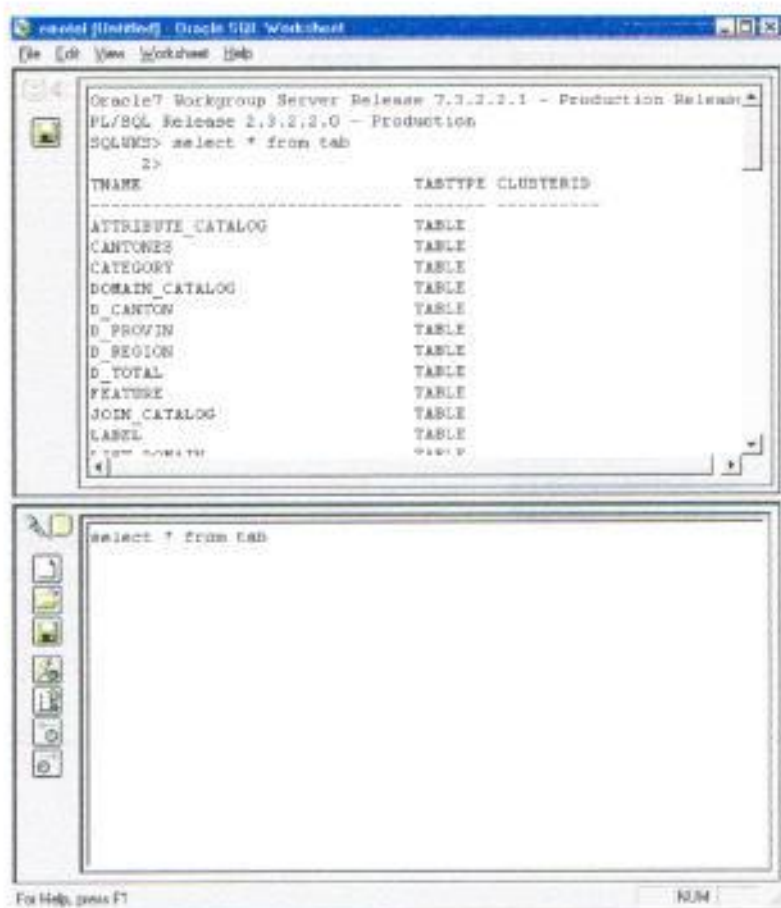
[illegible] [Untitled] - Oracle SQL Worksheet

File Edit View Worksheet Help

Oracle7 Workgroup Server Release 7.3.2.2.1 - Production Releas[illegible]
PL/SQL Release 2.3.2.2.0 - Production
SQLWKS> select * from tab
2>
TNAME TABTYPE CLUSTERID
------------------------------ ------- ----------
ATTRIBUTE_CATALOG TABLE
CANTONES TABLE
CATEGORY TABLE
DOMAIN_CATALOG TABLE
D_CANTON TABLE
D_PROVIN TABLE
D_REGION TABLE
D_TOTAL TABLE
FEATURE TABLE
JOIN_CATALOG TABLE
LABEL TABLE
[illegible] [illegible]

select * from tab

For Help, press F1 NUM